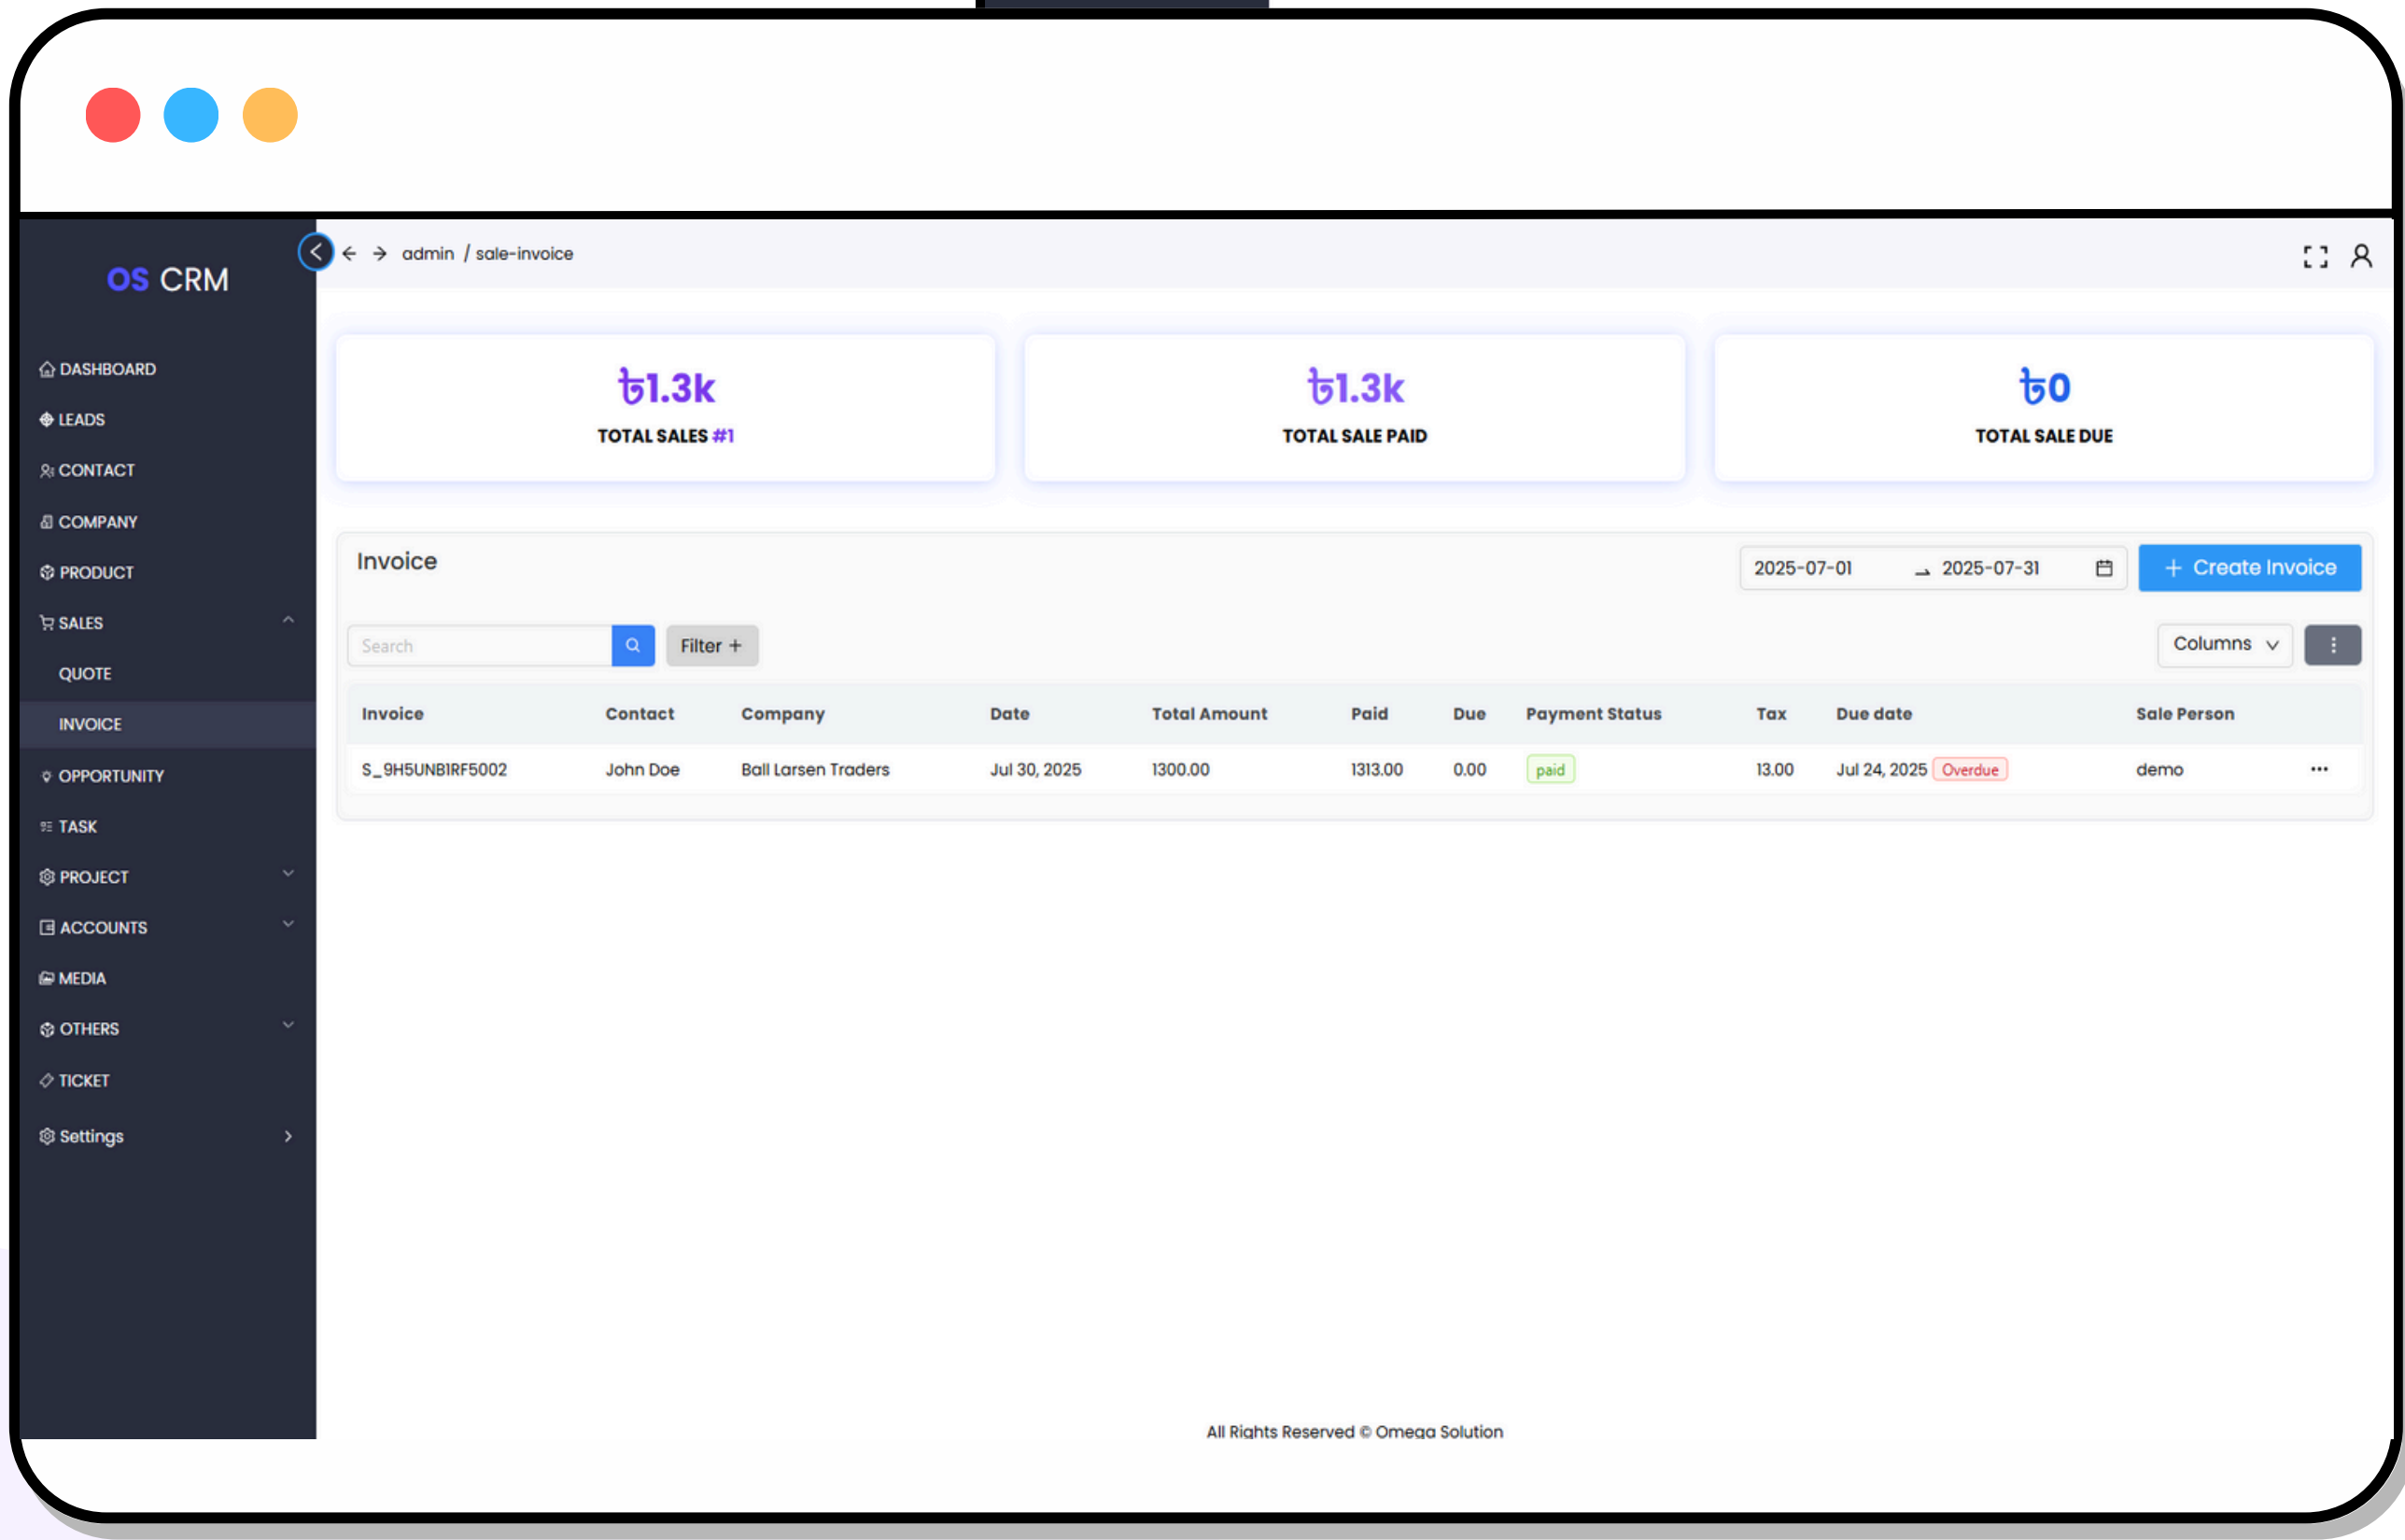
OS CRM

DASHBOARD
LEADS
CONTACT
COMPANY
PRODUCT
SALES
QUOTE
INVOICE
OPPORTUNITY
TASK
PROJECT
ACCOUNTS
MEDIA
OTHERS
TICKET
Settings

admin / sale-invoice

৳1.3k
TOTAL SALES #1

৳1.3k
TOTAL SALE PAID

৳0
TOTAL SALE DUE

Invoice

2025-07-01 → 2025-07-31

+ Create Invoice

Search

Filter +

Columns

| Invoice | Contact | Company | Date | Total Amount | Paid | Due | Payment Status | Tax | Due date | Sale Person |
|---|---|---|---|---|---|---|---|---|---|---|
| S_9H5UNBIRF5002 | John Doe | Ball Larsen Traders | Jul 30, 2025 | 1300.00 | 1313.00 | 0.00 | paid | 13.00 | Jul 24, 2025 Overdue | demo |

All Rights Reserved © Omega Solution